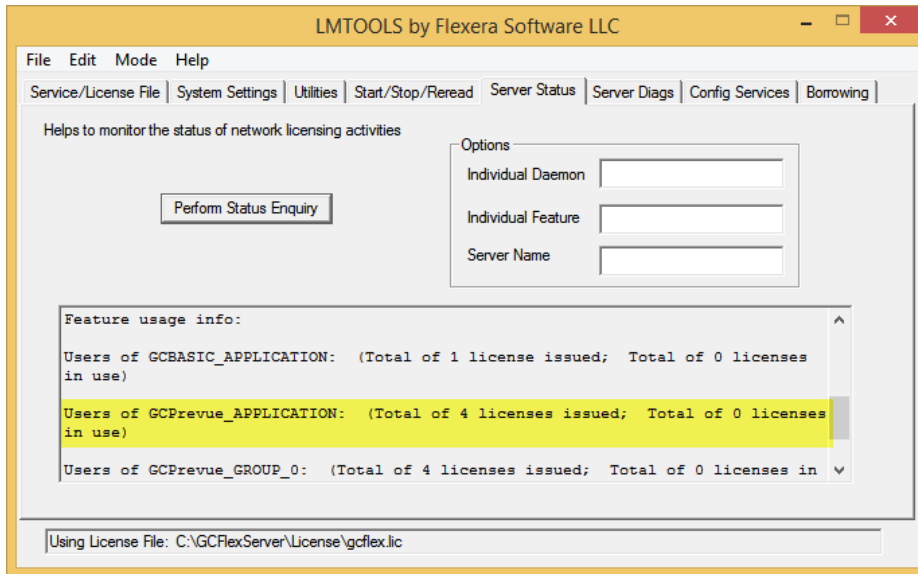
LMTOOLS by Flexera Software LLC

File Edit Mode Help

Service/License File | System Settings | Utilities | Start/Stop/Reread | Server Status | Server Diags | Config Services | Borrowing

Helps to monitor the status of network licensing activities

Perform Status Enquiry

Options
Individual Daemon
Individual Feature
Server Name

Feature usage info:

Users of GCBASIC_APPLICATION: (Total of 1 license issued; Total of 0 licenses in use)

Users of GCPrevue_APPLICATION: (Total of 4 licenses issued; Total of 0 licenses in use)

Users of GCPrevue_GROUP_0: (Total of 4 licenses issued; Total of 0 licenses in

Using License File: C:\GCFlexServer\License\gcflex.lic